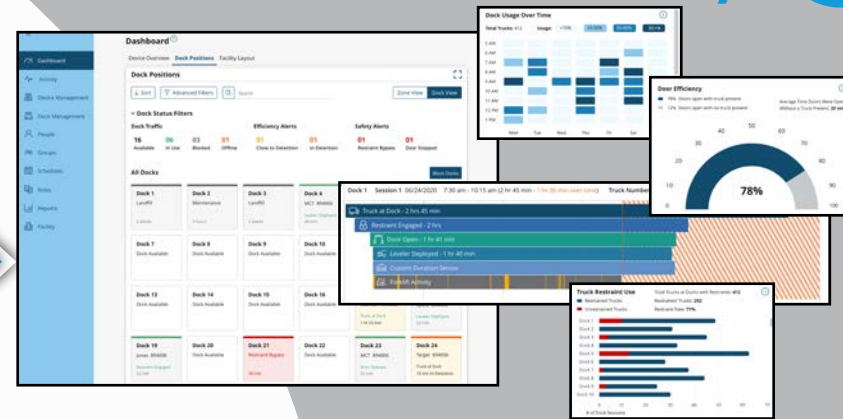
Dashboard

Dashboard
Activity
Device Management
Dock Management
People
Groups
Schedules
Roles
Reports
Facility

Device Overview Dock Positions Facility Layout

Dock Positions

Sort Advanced Filters Search Zone View Dock View

Dock Status Filters

Dock Traffic
16 Available
06 In Use
03 Blocked
01 Offline

Efficiency Alerts
01 Close to Detention
01 In Detention

Safety Alerts
01 Restraint Bypass
01 Door Stopped

All Docks

Dock 1 Landfill
Dock 2 Maintenance
Dock 3 Landfill
Dock 4 MCT

Dock 7 Dock Available
Dock 8 Dock Available
Dock 9 Dock Available
Dock 10

Dock 13 Dock Available
Dock 14 Dock Available
Dock 15 Dock Available
Dock 16

Dock 19 Jones
Dock 20 Dock Available
Dock 21 Restraint Bypass
Dock 22 Dock Available
Dock 23 MCT
Dock 24 Target

Dock Usage Over Time

Total Trucks: 412

5 AM
6 AM
7 AM
8 AM
9 AM
10 AM
11 AM
12 PM
1 PM
2 PM

Mon Tue Wed Thu Fri Sat

Door Efficiency

78%

0 10 20 30 40 50 60 70 80 90 100

Dock 1 Session 1 06/24/2020 7:30 am - 10:15 am (2 hr 45 min) Truck Number

Truck at Dock - 2 hrs 45 min
Restraint Engaged - 2 hrs
Door Open - 1 hr 41 min
Leveler Deployed - 1 hr 40 min
Custom Duration Session
Forklift Activity

Truck Restraint Use

Restrained Trucks
Unrestrained Trucks

Total Trucks at Docks with Restraints: 412
Restrained Trucks: 292
Restraint Rate: 71%

Dock 1
Dock 2
Dock 3
Dock 4
Dock 5
Dock 6
Dock 7
Dock 8
Dock 9
Dock 10

# of Truck Sessions